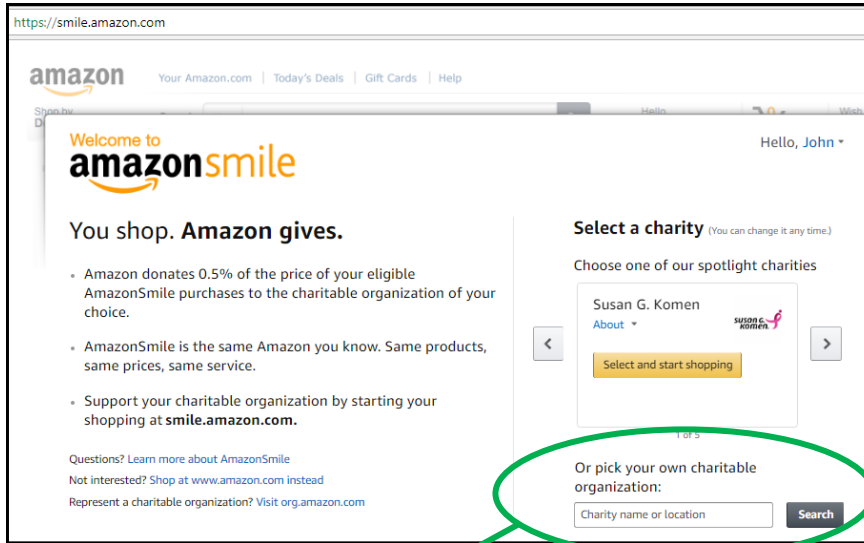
https://smile.amazon.com

amazon Your Amazon.com | Today's Deals | Gift Cards | Help

Welcome to
amazonsmile

Hello, John

You shop. Amazon gives.

• Amazon donates 0.5% of the price of your eligible AmazonSmile purchases to the charitable organization of your choice.

• AmazonSmile is the same Amazon you know. Same products, same prices, same service.

• Support your charitable organization by starting your shopping at smile.amazon.com.

Questions? Learn more about AmazonSmile
Not interested? Shop at www.amazon.com instead
Represent a charitable organization? Visit org.amazon.com

Select a charity (You can change it any time.)

Choose one of our spotlight charities

Susan G. Komen
About
Susan G. Komen.

Select and start shopping

1 of 5

Or pick your own charitable organization:

Charity name or location

Search